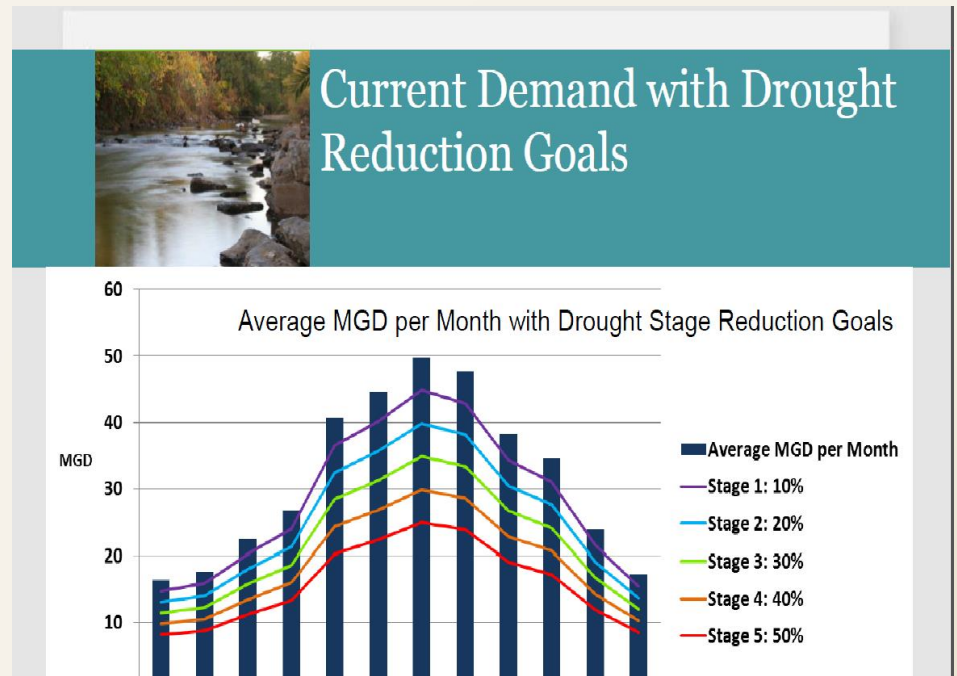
Current Demand with Drought Reduction Goals

Average MGD per Month with Drought Stage Reduction Goals

60
50
40
30
20
10

MGD

Average MGD per Month
Stage 1: 10%
Stage 2: 20%
Stage 3: 30%
Stage 4: 40%
Stage 5: 50%